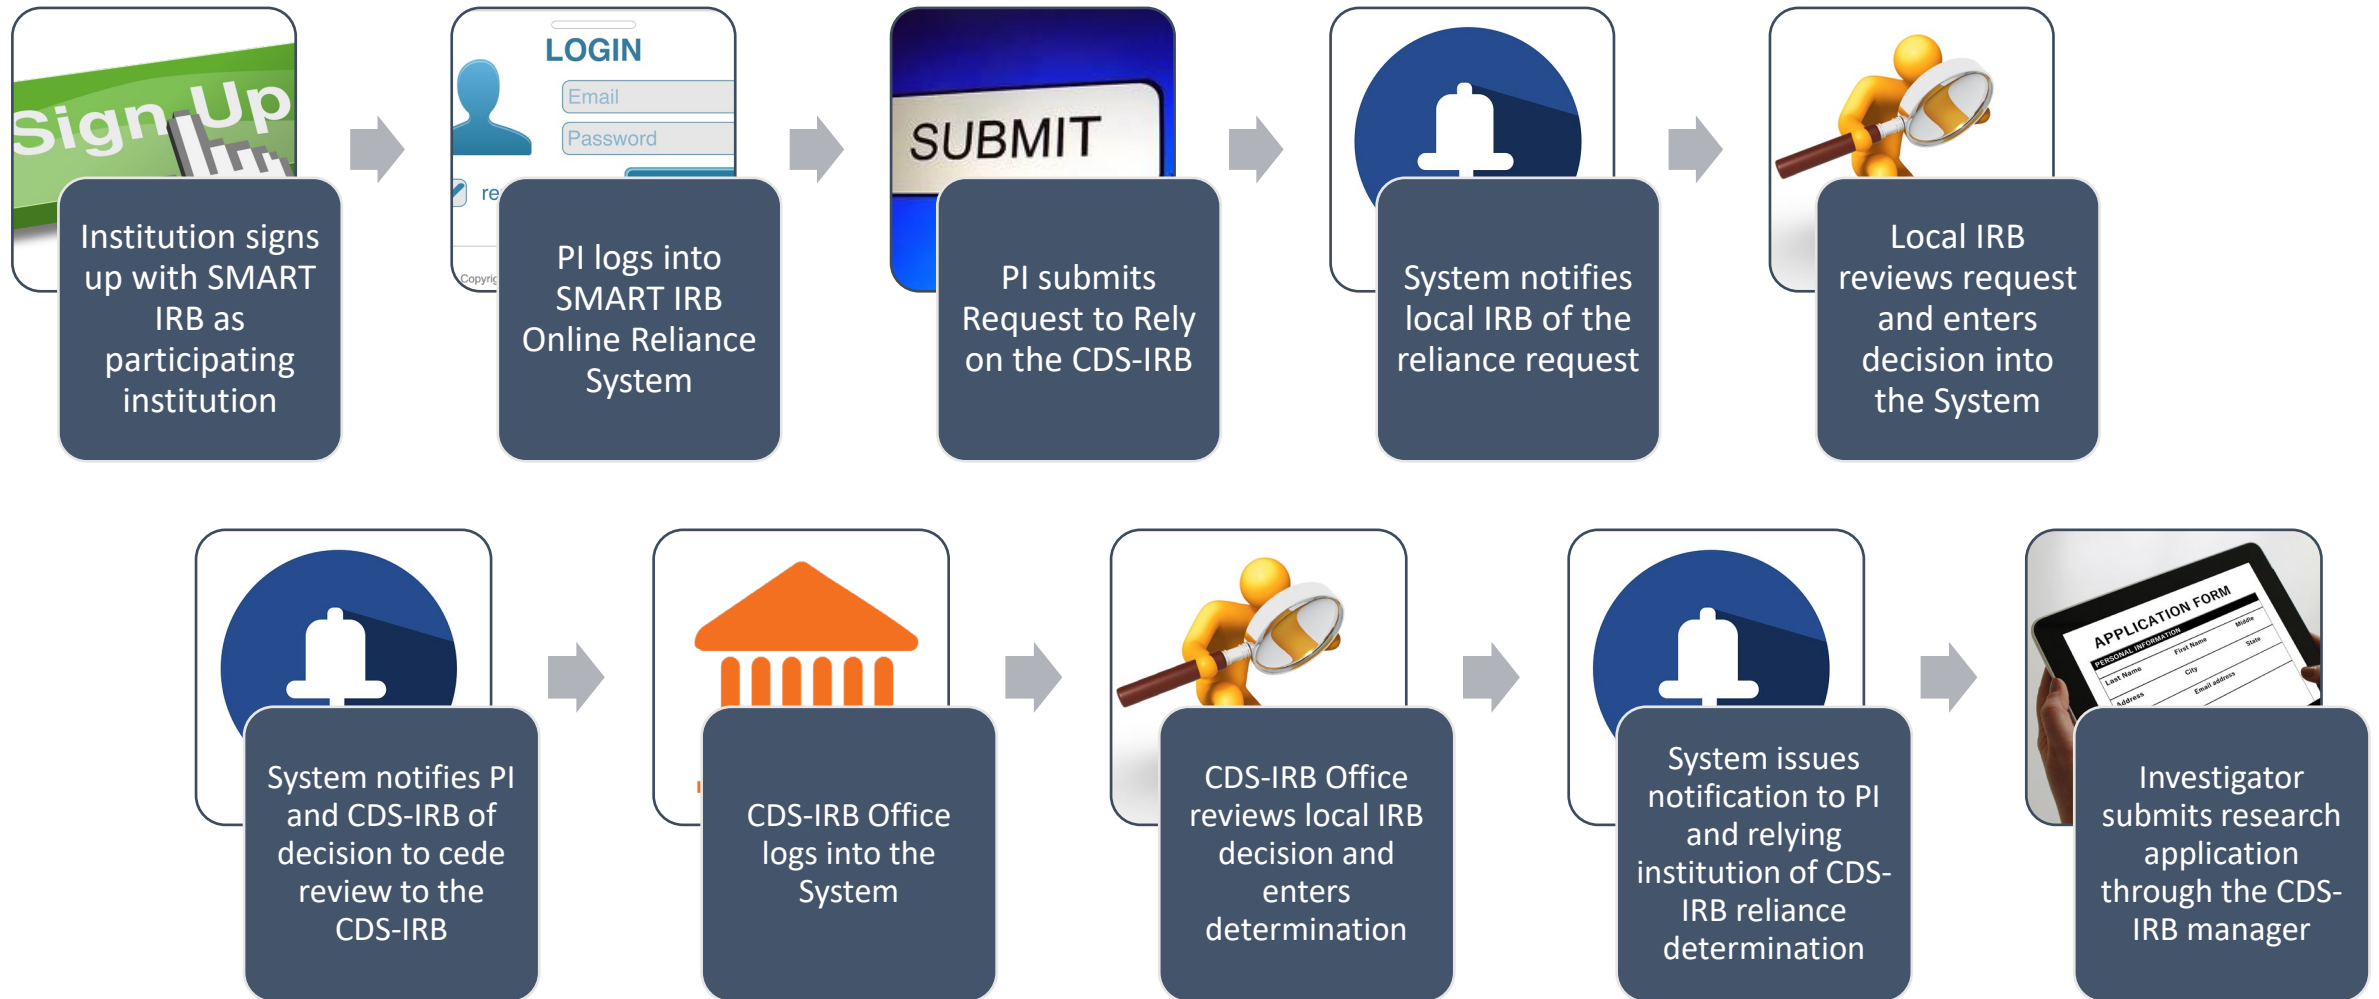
Sign Up

Institution signs up with SMART IRB as participating institution

LOGIN
Email
Password
re
Copyrig

PI logs into SMART IRB Online Reliance System

SUBMIT

PI submits Request to Rely on the CDS-IRB

System notifies local IRB of the reliance request

Local IRB reviews request and enters decision into the System

System notifies PI and CDS-IRB of decision to cede review to the CDS-IRB

CDS-IRB Office logs into the System

CDS-IRB Office reviews local IRB decision and enters determination

System issues notification to PI and relying institution of CDS-IRB reliance determination

APPLICATION FORM
PERSONAL INFORMATION
Last Name
First Name
Middle
Address
City
State
Email address

Investigator submits research application through the CDS-IRB manager